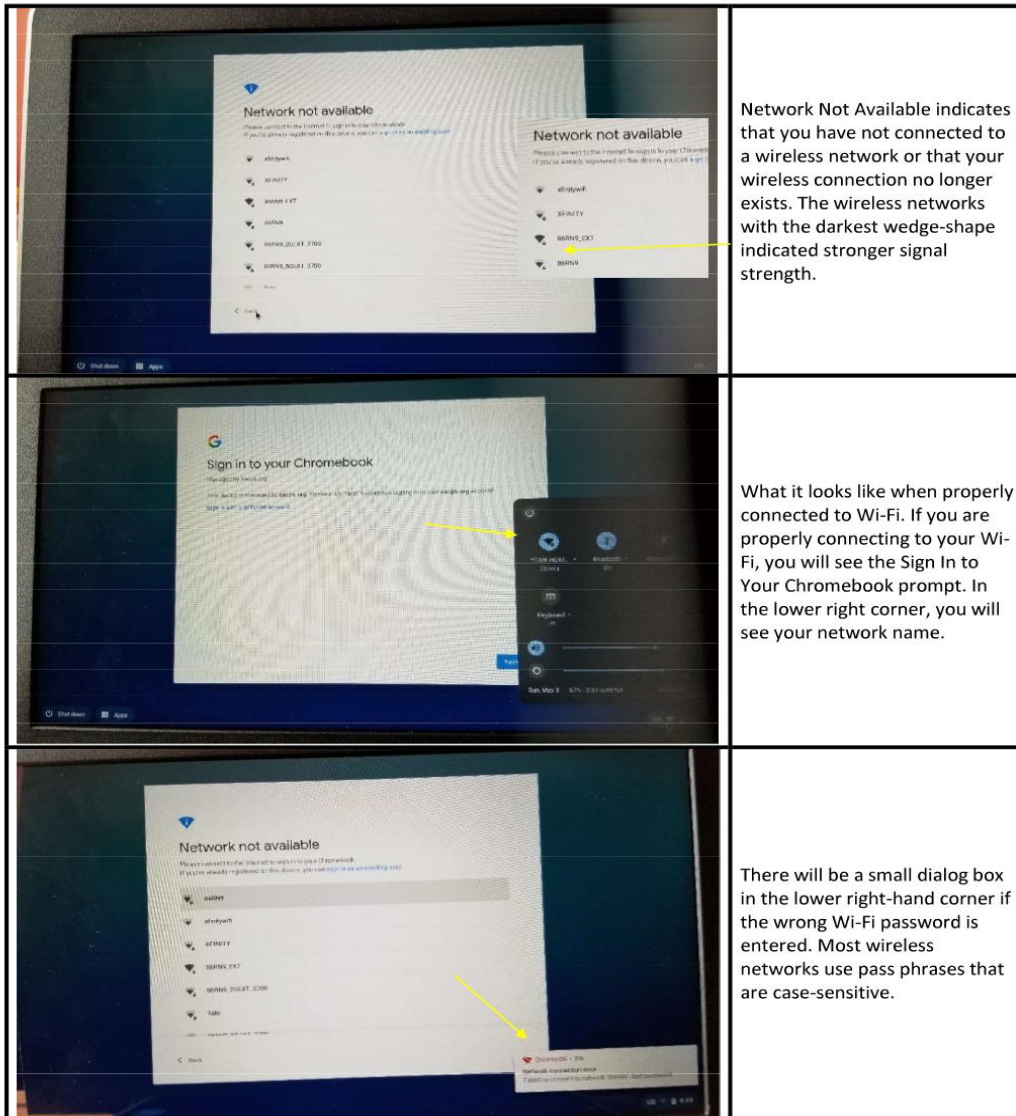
Network not available

Please connect to the internet to sign in to your Chromebook
If you've already registered on this device, you can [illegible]

xfinitywifi

XFINITY

86RN9_EXT

86RN9

86RN9_2GEXT_3700

86RN9_5GEXT_3700

< Back

Shut down Apps

Network not available

Please connect to the internet to sign in to your Chromebook
If you've already registered on this device, you can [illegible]

xfinitywifi

XFINITY

86RN9_EXT

86RN9

Network Not Available indicates that you have not connected to a wireless network or that your wireless connection no longer exists. The wireless networks with the darkest wedge-shape indicated stronger signal strength.

Sign in to your Chromebook

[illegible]

Sign in with a different account

YOUR HOME... Strong

Bluetooth On

Keyboard

Sun, May 3

Next

Shut down Apps

What it looks like when properly connected to Wi-Fi. If you are properly connecting to your Wi-Fi, you will see the Sign In to Your Chromebook prompt. In the lower right corner, you will see your network name.

Network not available

Please connect to the internet to sign in to your Chromebook
If you've already registered on this device, you can sign in as an existing user

86RN9

xfinitywifi

XFINITY

86RN9_EXT

86RN9_2GEXT_3700

Tate

< Back

Network connection error

There will be a small dialog box in the lower right-hand corner if the wrong Wi-Fi password is entered. Most wireless networks use pass phrases that are case-sensitive.